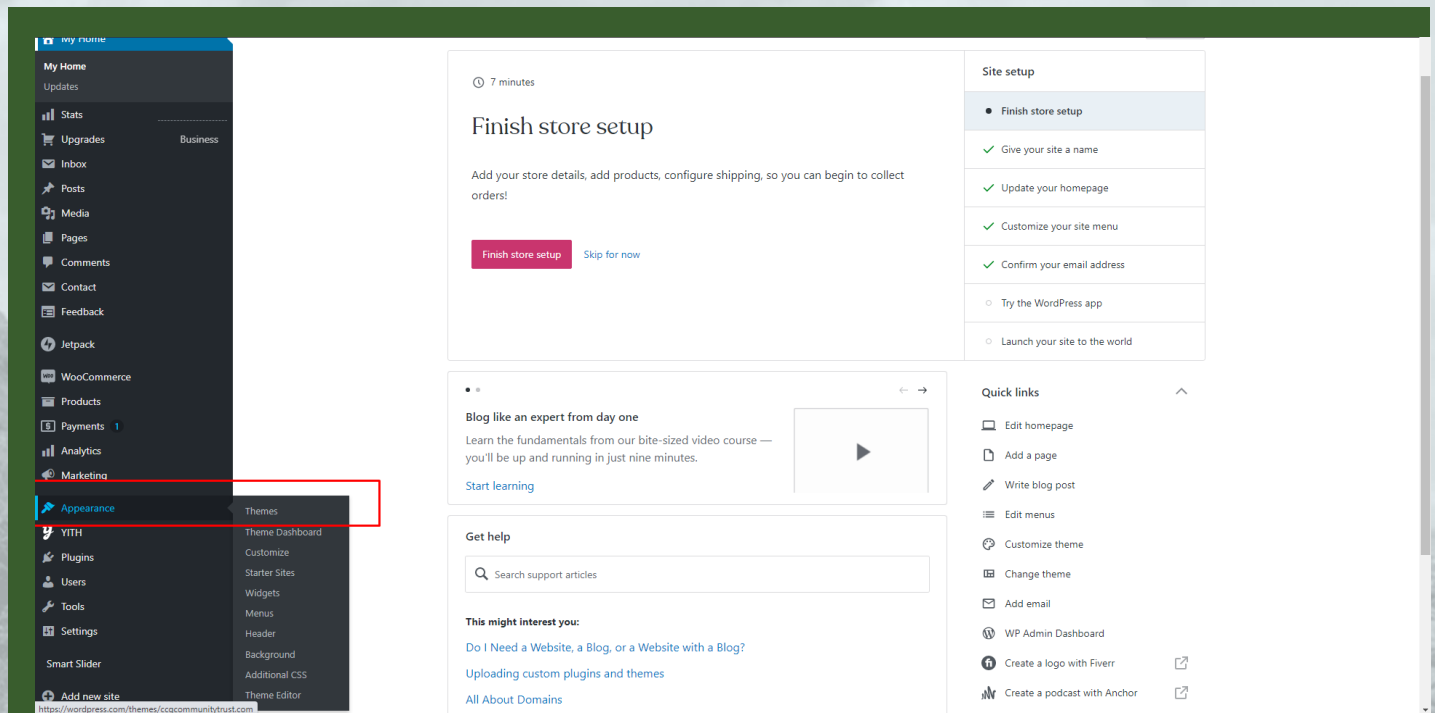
My Home

My Home
Updates

Stats
Upgrades Business
Inbox
Posts
Media
Pages
Comments
Contact
Feedback
Jetpack
WooCommerce
Products
Payments 1
Analytics
Marketing
Appearance
YITH
Plugins
Users
Tools
Settings
Smart Slider
Add new site

Themes
Theme Dashboard
Customize
Starter Sites
Widgets
Menus
Header
Background
Additional CSS
Theme Editor

https://wordpress.com/themes/ccqcommunitytrust.com

7 minutes

Finish store setup

Add your store details, add products, configure shipping, so you can begin to collect orders!

Finish store setup Skip for now

Site setup
Finish store setup
Give your site a name
Update your homepage
Customize your site menu
Confirm your email address
Try the WordPress app
Launch your site to the world

Blog like an expert from day one
Learn the fundamentals from our bite-sized video course — you'll be up and running in just nine minutes.
Start learning

Quick links
Edit homepage
Add a page
Write blog post
Edit menus
Customize theme
Change theme
Add email
WP Admin Dashboard
Create a logo with Fiverr
Create a podcast with Anchor

Get help
Search support articles

This might interest you:
Do I Need a Website, a Blog, or a Website with a Blog?
Uploading custom plugins and themes
All About Domains